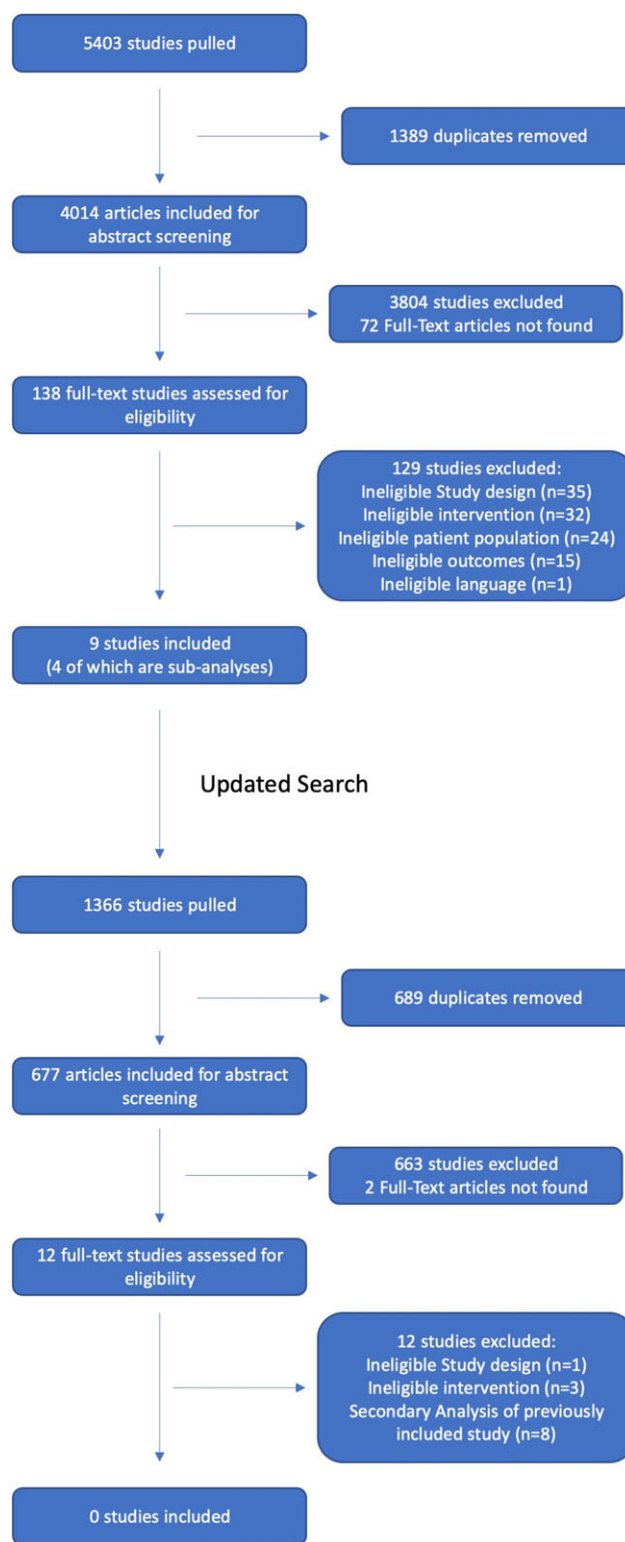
5403 studies pulled

1389 duplicates removed

4014 articles included for abstract screening

3804 studies excluded
72 Full-Text articles not found

138 full-text studies assessed for eligibility

129 studies excluded:
Ineligible Study design (n=35)
Ineligible intervention (n=32)
Ineligible patient population (n=24)
Ineligible outcomes (n=15)
Ineligible language (n=1)

9 studies included
(4 of which are sub-analyses)

Updated Search

1366 studies pulled

689 duplicates removed

677 articles included for abstract screening

663 studies excluded
2 Full-Text articles not found

12 full-text studies assessed for eligibility

12 studies excluded:
Ineligible Study design (n=1)
Ineligible intervention (n=3)
Secondary Analysis of previously included study (n=8)

0 studies included